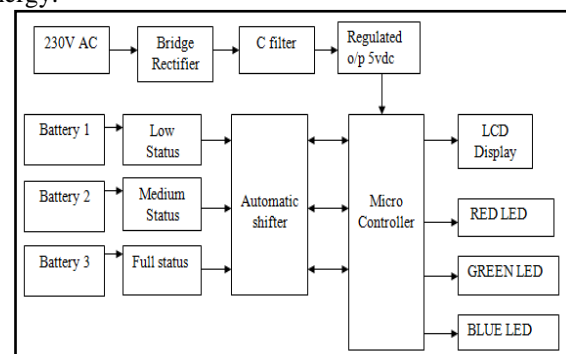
ergy.

230V AC

Bridge Rectifier

C filter

Regulated o/p 5vdc

Battery 1

Low Status

Battery 2

Medium Status

Battery 3

Full status

Automatic shifter

Micro Controller

LCD Display

RED LED

GREEN LED

BLUE LED